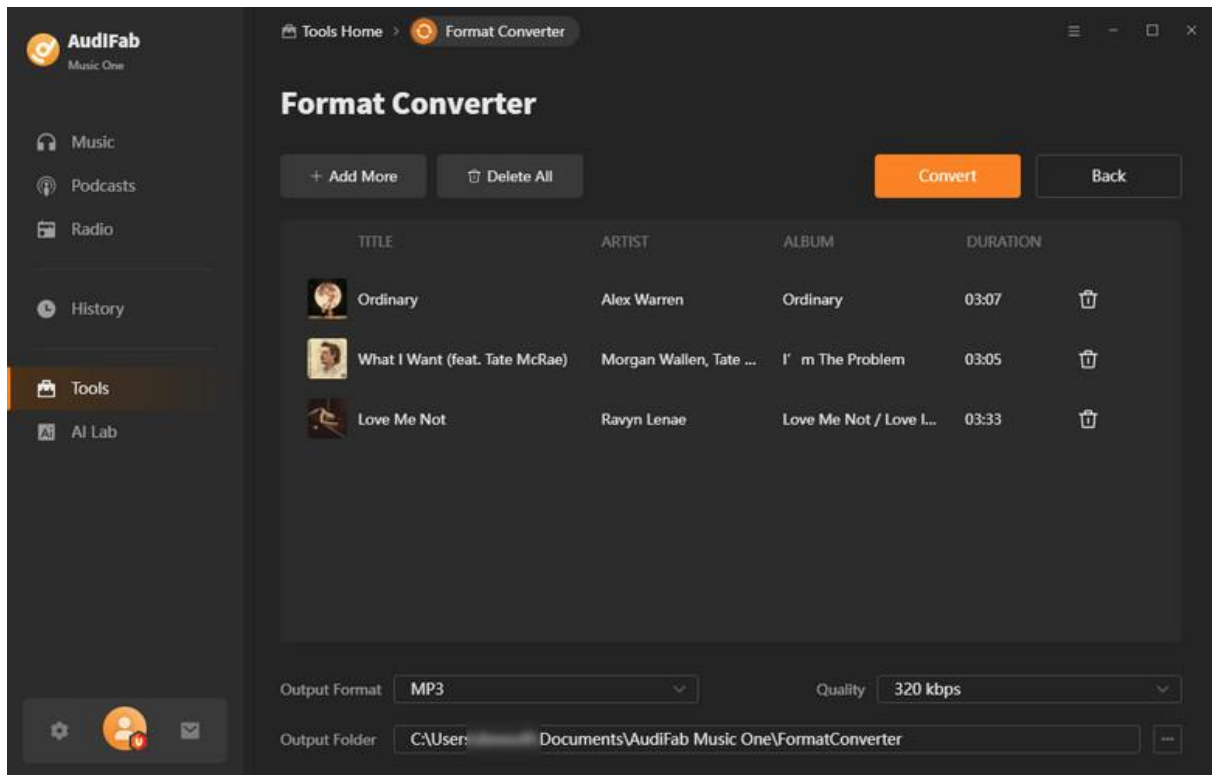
AudiFab
Music One

Music
Podcasts
Radio

History

Tools
AI Lab

Tools Home > Format Converter

Format Converter

+ Add More
Delete All
Convert
Back

| TITLE | ARTIST | ALBUM | DURATION |
|---|---|---|---|
| Ordinary | Alex Warren | Ordinary | 03:07 |
| What I Want (feat. Tate McRae) | Morgan Wallen, Tate ... | I' m The Problem | 03:05 |
| Love Me Not | Ravyn Lenae | Love Me Not / Love I... | 03:33 |

Output Format MP3
Quality 320 kbps
Output Folder C:\Users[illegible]Documents\AudiFab Music One\FormatConverter
...